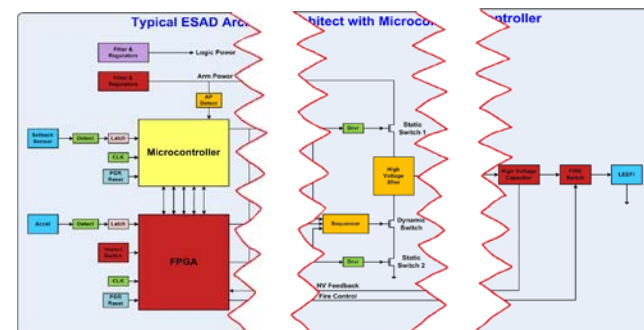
Typical ESAD Arc
hitect with Microco
ntroller

Filter & Regulators
Logic Power
Filter & Regulators
Arm Power
AP Detect
Setback Sensor
Detect
Latch
CLK
POR Reset
Microcontroller
Accel
Detect
Latch
Impact Switch
FPGA
CLK
POR Reset
Drvr
Static Switch 1
High Voltage Xfmr
Sequencer
Dynamic Switch
Drvr
Static Switch 2
HV Feedback
Fire Control
High Voltage Capacitor
FIRE Switch
LEEFI